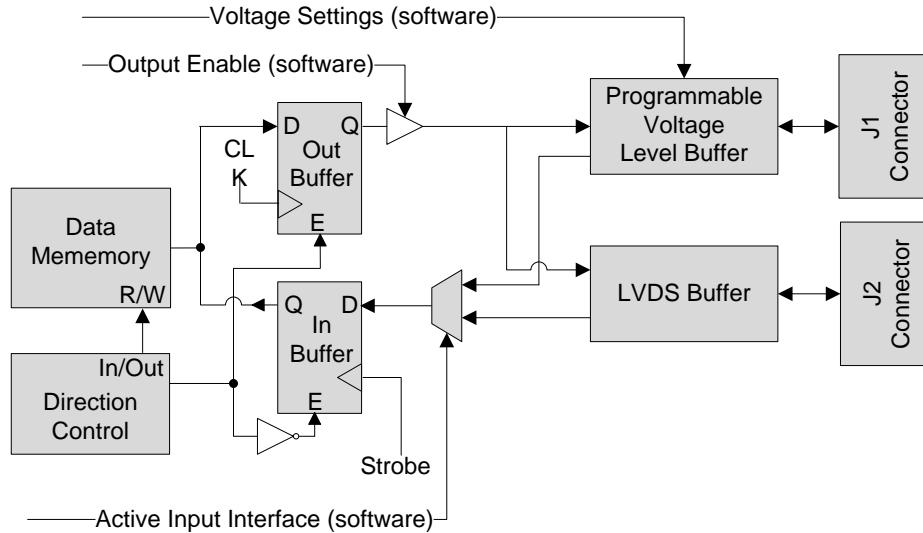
Voltage Settings (software)

Output Enable (software)

D Q
CL K
Out Buffer
E

Programmable Voltage Level Buffer

J1 Connector

Data Mememory
R/W

Q D
In Buffer
E

LVDS Buffer

J2 Connector

In/Out
Direction Control

Strobe

Active Input Interface (software)